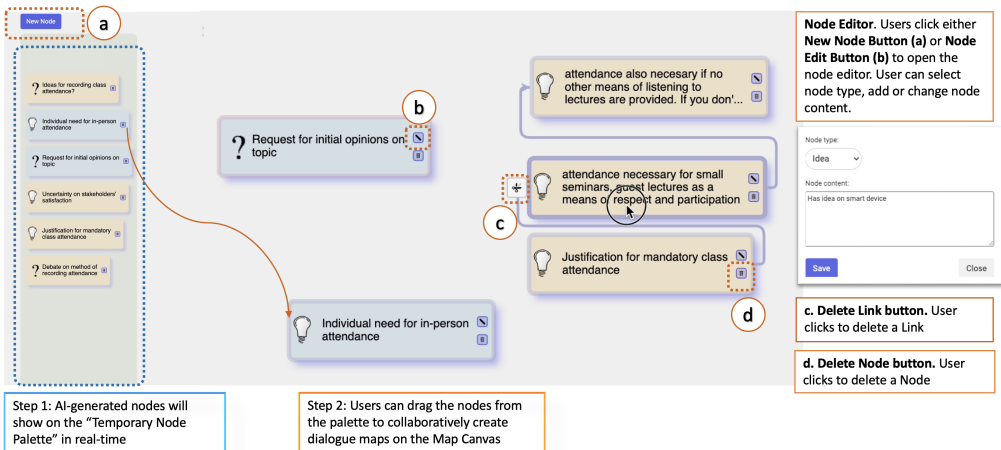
New Node

a

? Ideas for recording class attendance?

Individual need for in-person attendance

? Request for initial opinions on topic

Uncertainty on stakeholders' satisfaction

Justification for mandatory class attendance

? Debate on method of recording attendance

b

? Request for initial opinions on topic

Individual need for in-person attendance

attendance also necesary if no other means of listening to lectures are provided. If you don'...

attendance necessary for small seminars, guest lectures as a means of respect and participation

c

Justification for mandatory class attendance

d

**Node Editor**. Users click either **New Node Button (a)** or **Node Edit Button (b)** to open the node editor. User can select node type, add or change node content.

Node type:

Idea

Node content:

Has idea on smart device

Save

Close

**c. Delete Link button.** User clicks to delete a Link

**d. Delete Node button.** User clicks to delete a Node

Step 1: AI-generated nodes will show on the "Temporary Node Palette" in real-time

Step 2: Users can drag the nodes from the palette to collaboratively create dialogue maps on the Map Canvas